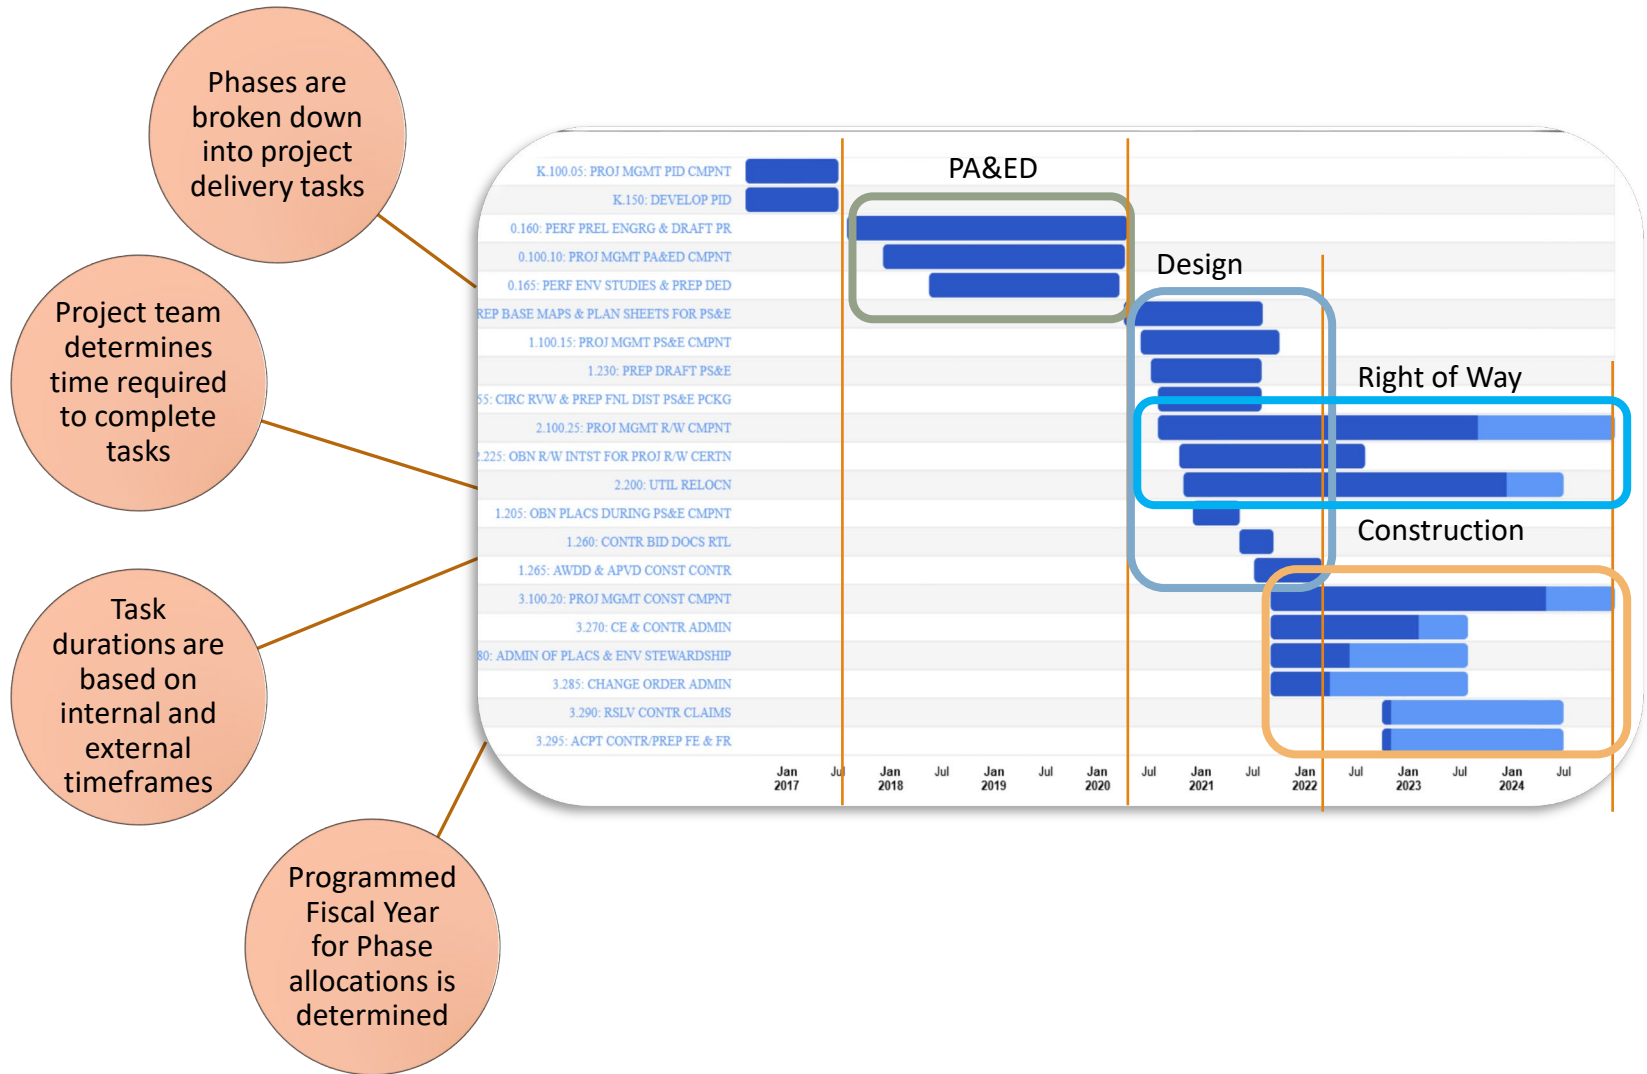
Phases are broken down into project delivery tasks

Project team determines time required to complete tasks

Task durations are based on internal and external timeframes

Programmed Fiscal Year for Phase allocations is determined

PA&ED

Design

Right of Way

Construction

K.100.05: PROJ MGMT PID CMPNT
K.150: DEVELOP PID
0.160: PERF PREL ENGRG & DRAFT PR
0.100.10: PROJ MGMT PA&ED CMPNT
0.165: PERF ENV STUDIES & PREP DED
REP BASE MAPS & PLAN SHEETS FOR PS&E
1.100.15: PROJ MGMT PS&E CMPNT
1.230: PREP DRAFT PS&E
55: CIRC RVW & PREP FNL DIST PS&E PCKG
2.100.25: PROJ MGMT R/W CMPNT
225: OBN R/W INTST FOR PROJ R/W CERTN
2.200: UTIL RELOCN
1.205: OBN PLACS DURING PS&E CMPNT
1.260: CONTR BID DOCS RTL
1.265: AWDD & APVD CONST CONTR
3.100.20: PROJ MGMT CONST CMPNT
3.270: CE & CONTR ADMIN
80: ADMIN OF PLACS & ENV STEWARDSHIP
3.285: CHANGE ORDER ADMIN
3.290: RSLV CONTR CLAIMS
3.295: ACPT CONTR/PREP FE & FR

Jan 2017 Jul Jan 2018 Jul Jan 2019 Jul Jan 2020 Jul Jan 2021 Jul Jan 2022 Jul Jan 2023 Jul Jan 2024 Jul